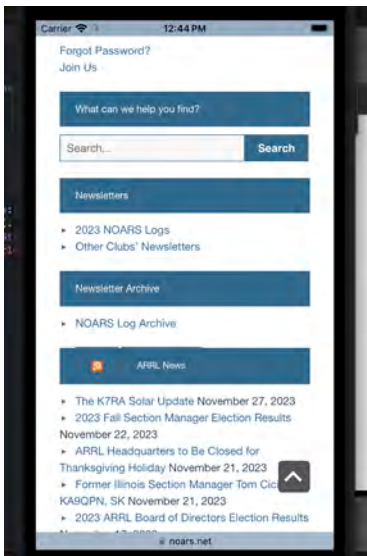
Carrier 12:44 PM

Forgot Password?
Join Us

What can we help you find?

Search...
Search

Newsletters

▸ 2023 NOARS Logs
▸ Other Clubs' Newsletters

Newsletter Archive

▸ NOARS Log Archive

ARRL News

▸ The K7RA Solar Update November 27, 2023
▸ 2023 Fall Section Manager Election Results November 22, 2023
▸ ARRL Headquarters to Be Closed for Thanksgiving Holiday November 21, 2023
▸ Former Illinois Section Manager Tom Cic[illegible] KA9QPN, SK November 21, 2023
▸ 2023 ARRL Board of Directors Election Results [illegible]

noars.net